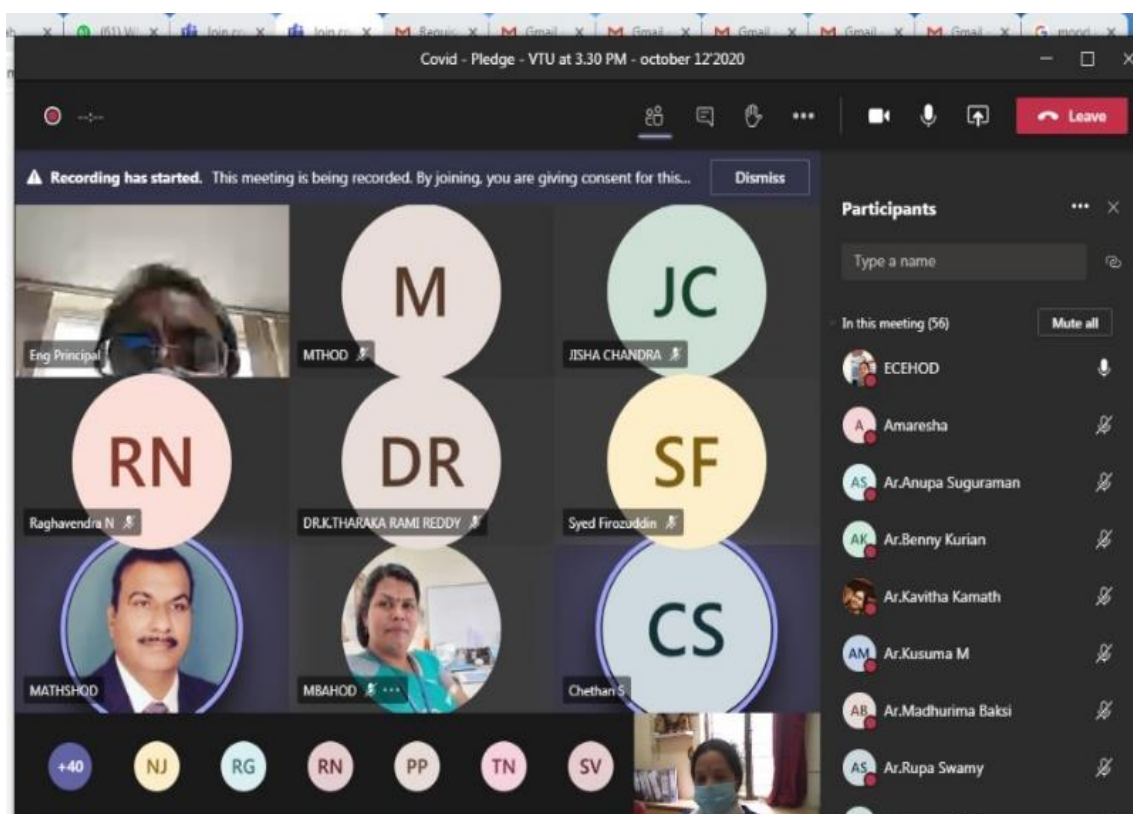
(61) W | Join co | Join co | Requis | Gmail | Gmail | Gmail | Gmail | Gmail | moodl

Covid - Pledge - VTU at 3.30 PM - october 12'2020

Leave

Recording has started. This meeting is being recorded. By joining, you are giving consent for this... Dismiss

M
JC
Eng Principal
MTHOD
JISHA CHANDRA
RN
DR
SF
Raghavendra N
DR.K.THARAKA RAMI REDDY
Syed Firozuddin
CS
MATHSHOD
MBAHOD
Chethan S

+40 NJ RG RN PP TN SV

Participants
Type a name
In this meeting (56) Mute all
ECEHOD
A Amaresha
AS Ar.Anupa Suguraman
AK Ar.Benny Kurian
Ar.Kavitha Kamath
AM Ar.Kusuma M
AB Ar.Madhurima Baksi
AS Ar.Rupa Swamy